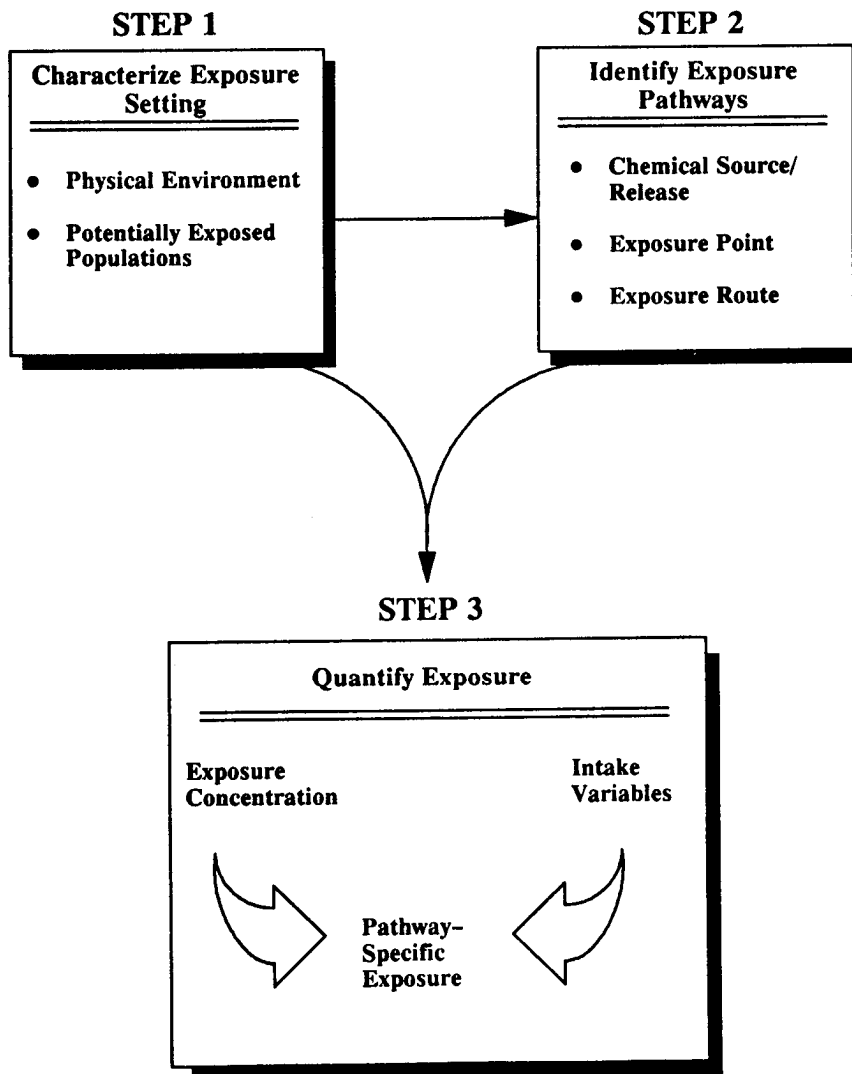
STEP 1

Characterize Exposure Setting

- Physical Environment
- Potentially Exposed Populations

STEP 2

Identify Exposure Pathways

- Chemical Source/Release
- Exposure Point
- Exposure Route

STEP 3

Quantify Exposure

Exposure Concentration

Intake Variables

Pathway-Specific Exposure